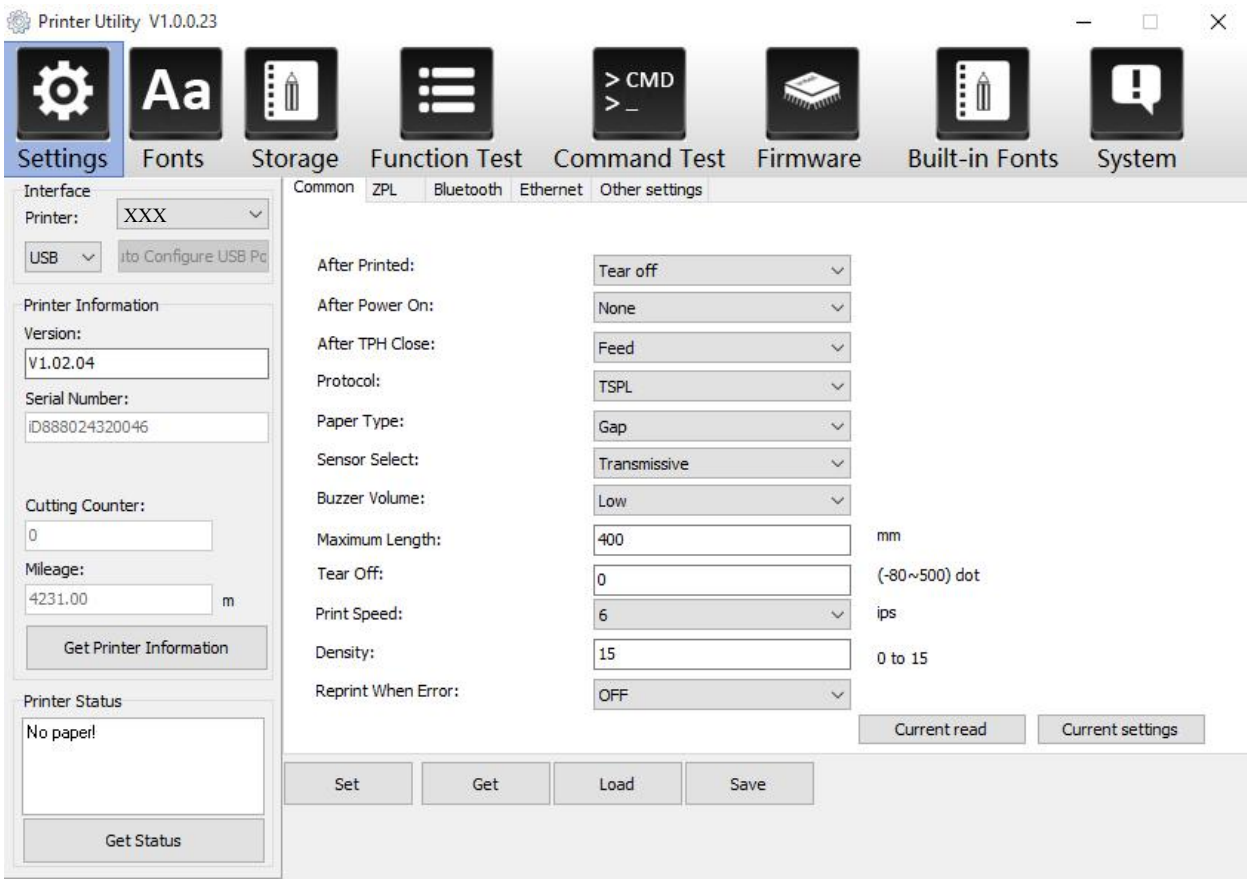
Printer Utility V1.0.0.23

Aa

> CMD
> _

Settings Fonts Storage Function Test Command Test Firmware Built-in Fonts System

Interface
Printer: XXX
USB
ito Configure USB Po

Printer Information
Version:
V1.02.04
Serial Number:
iD888024320046

Cutting Counter:
0
Mileage:
4231.00 m
Get Printer Information

Printer Status
No paper!
Get Status

Common ZPL Bluetooth Ethernet Other settings

After Printed: Tear off
After Power On: None
After TPH Close: Feed
Protocol: TSPL
Paper Type: Gap
Sensor Select: Transmissive
Buzzer Volume: Low
Maximum Length: 400 mm
Tear Off: 0 (-80~500) dot
Print Speed: 6 ips
Density: 15 0 to 15
Reprint When Error: OFF

Current read Current settings

Set Get Load Save